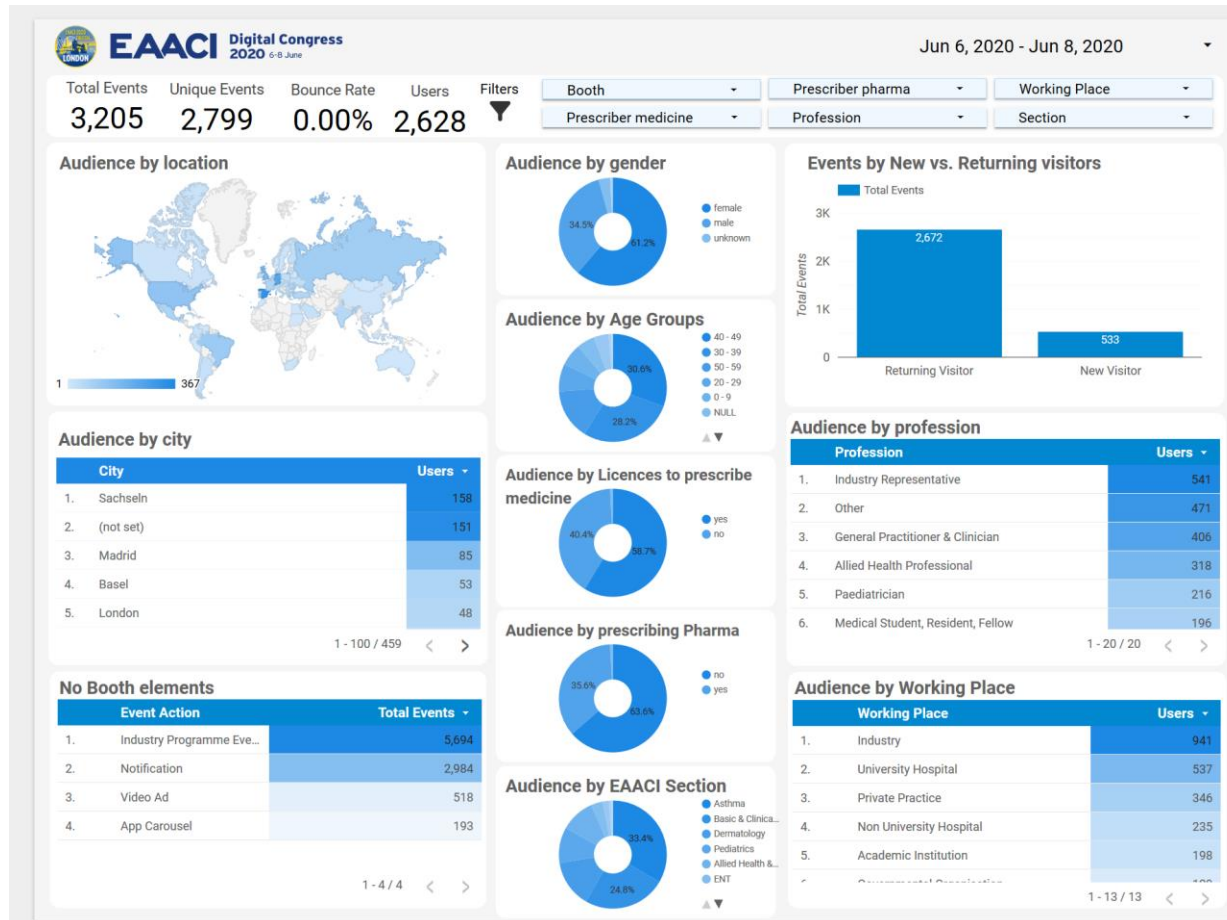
LONDON EAACI Digital Congress 2020 6-8 June

Jun 6, 2020 - Jun 8, 2020

| Total Events | Unique Events | Bounce Rate | Users |
|---|---|---|---|
| 3,205 | 2,799 | 0.00% | 2,628 |

Filters

Booth | Prescriber pharma | Working Place
Prescriber medicine | Profession | Section

Audience by location

1 367

Audience by gender

34.5% 61.2%
female
male
unknown

Events by New vs. Returning visitors

Total Events

3K
2K
1K
0
Total Events

2,672
533

Returning Visitor
New Visitor

Audience by Age Groups

30.6%
28.2%
40 - 49
30 - 39
50 - 59
20 - 29
0 - 9
NULL

Audience by city

| | City | Users |
|---|---|---|
| 1. | Sachseln | 158 |
| 2. | (not set) | 151 |
| 3. | Madrid | 85 |
| 4. | Basel | 53 |
| 5. | London | 48 |

1 - 100 / 459

Audience by Licences to prescribe medicine

40.4% 58.7%
yes
no

Audience by profession

| | Profession | Users |
|---|---|---|
| 1. | Industry Representative | 541 |
| 2. | Other | 471 |
| 3. | General Practitioner & Clinician | 406 |
| 4. | Allied Health Professional | 318 |
| 5. | Paediatrician | 216 |
| 6. | Medical Student, Resident, Fellow | 196 |

1 - 20 / 20

Audience by prescribing Pharma

35.6% 63.6%
no
yes

No Booth elements

| | Event Action | Total Events |
|---|---|---|
| 1. | Industry Programme Eve... | 5,694 |
| 2. | Notification | 2,984 |
| 3. | Video Ad | 518 |
| 4. | App Carousel | 193 |

1 - 4 / 4

Audience by EAACI Section

33.4%
24.8%
Asthma
Basic & Clinica...
Dermatology
Pediatrics
Allied Health &...
ENT

Audience by Working Place

| | Working Place | Users |
|---|---|---|
| 1. | Industry | 941 |
| 2. | University Hospital | 537 |
| 3. | Private Practice | 346 |
| 4. | Non University Hospital | 235 |
| 5. | Academic Institution | 198 |
| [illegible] | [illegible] | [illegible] |

1 - 13 / 13